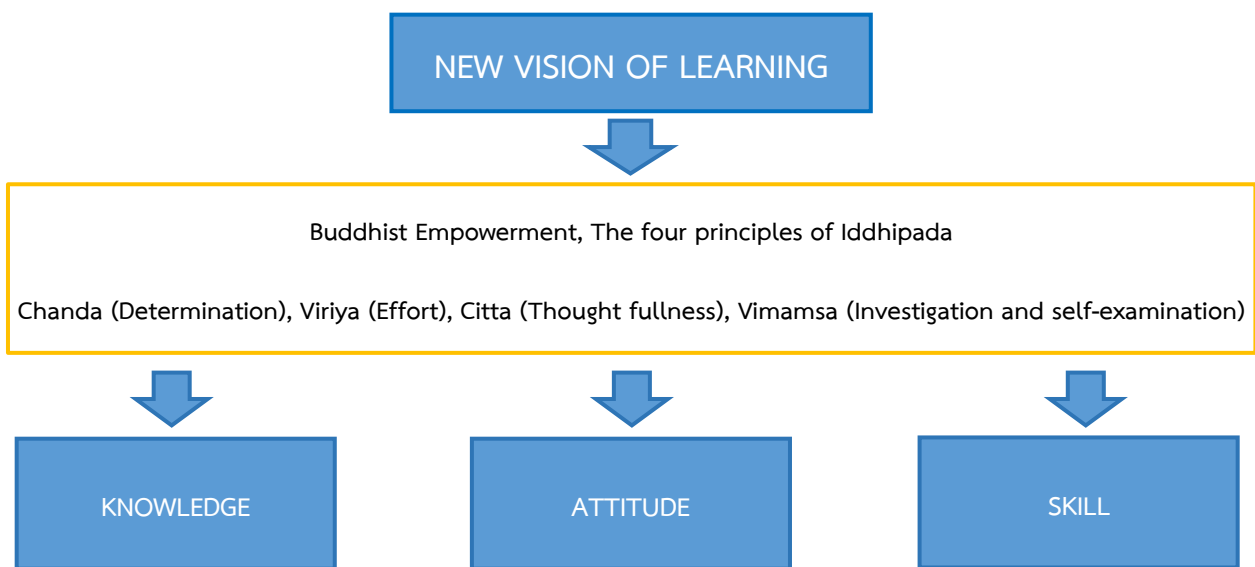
NEW VISION OF LEARNING

Buddhist Empowerment, The four principles of Iddhipada

Chanda (Determination), Viriya (Effort), Citta (Thought fullness), Vimamsa (Investigation and self-examination)

KNOWLEDGE

ATTITUDE

SKILL